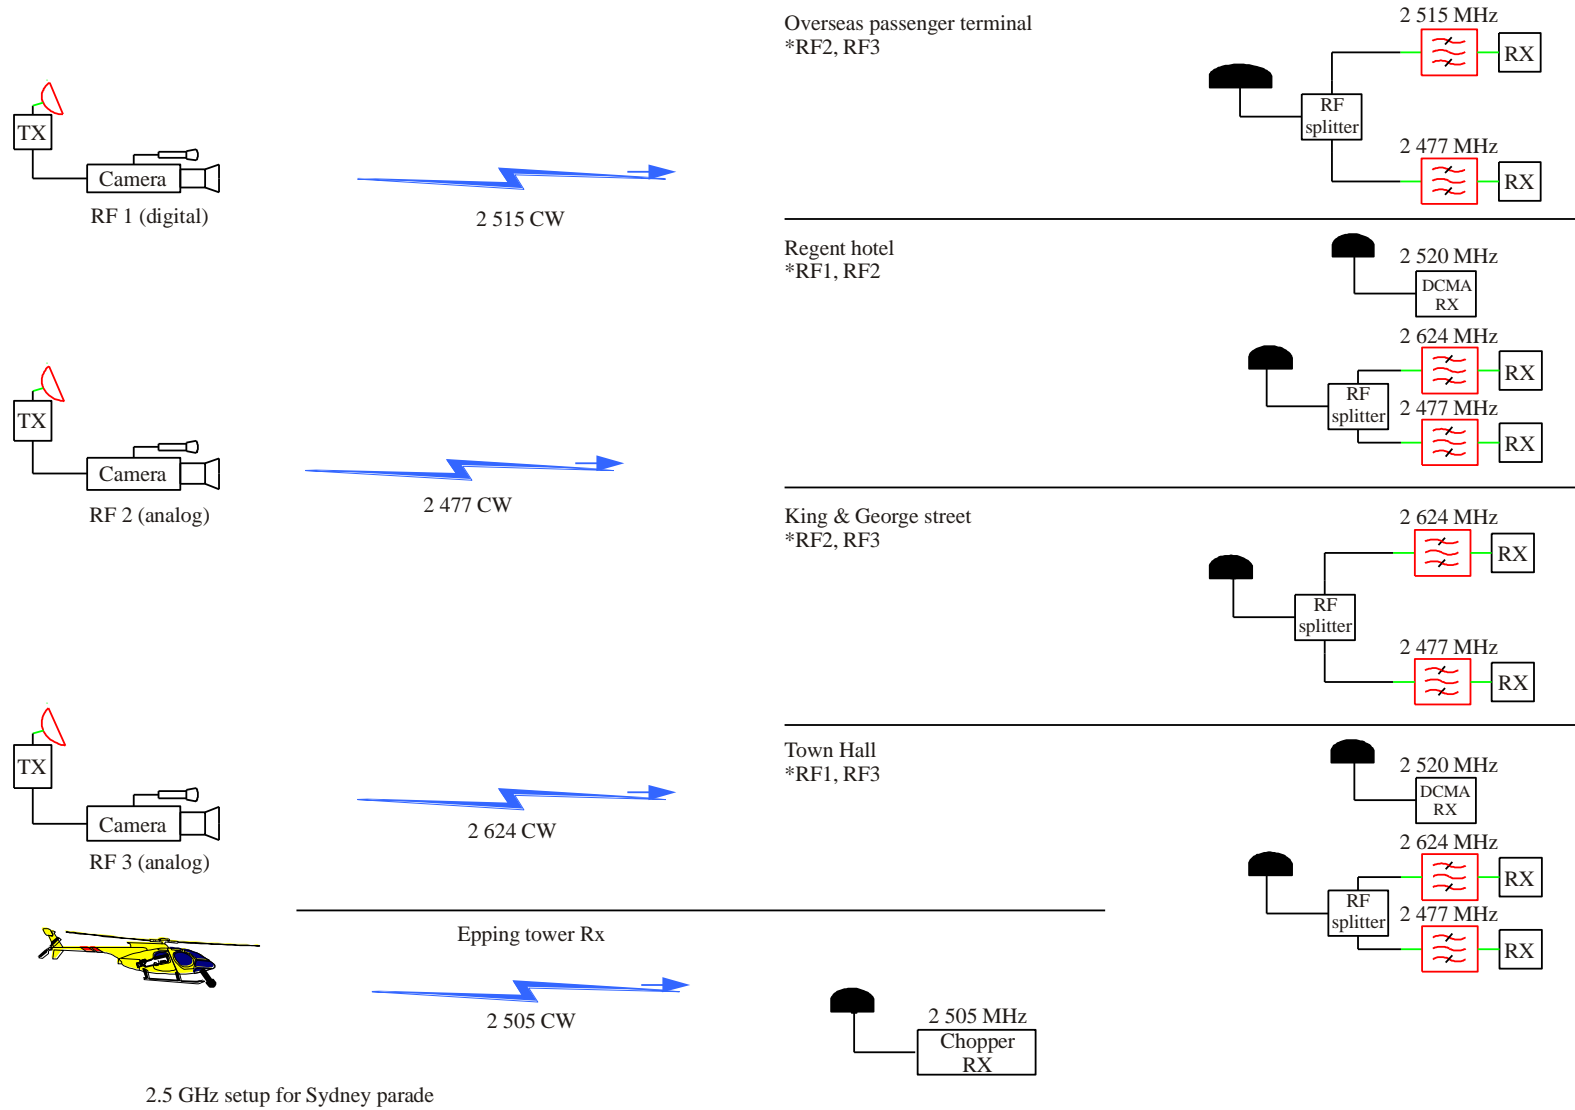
TX
Camera
RF 1 (digital)

2 515 CW

Overseas passenger terminal
*RF2, RF3

2 515 MHz
RF splitter
RX
2 477 MHz
RX

TX
Camera
RF 2 (analog)

2 477 CW

Regent hotel
*RF1, RF2

2 520 MHz
DCMA RX
2 624 MHz
RF splitter
RX
2 477 MHz
RX

King & George street
*RF2, RF3

2 624 MHz
RF splitter
RX
2 477 MHz
RX

TX
Camera
RF 3 (analog)

2 624 CW

Town Hall
*RF1, RF3

2 520 MHz
DCMA RX
2 624 MHz
RF splitter
RX
2 477 MHz
RX

Epping tower Rx

2 505 CW

2 505 MHz
Chopper RX

2.5 GHz setup for Sydney parade